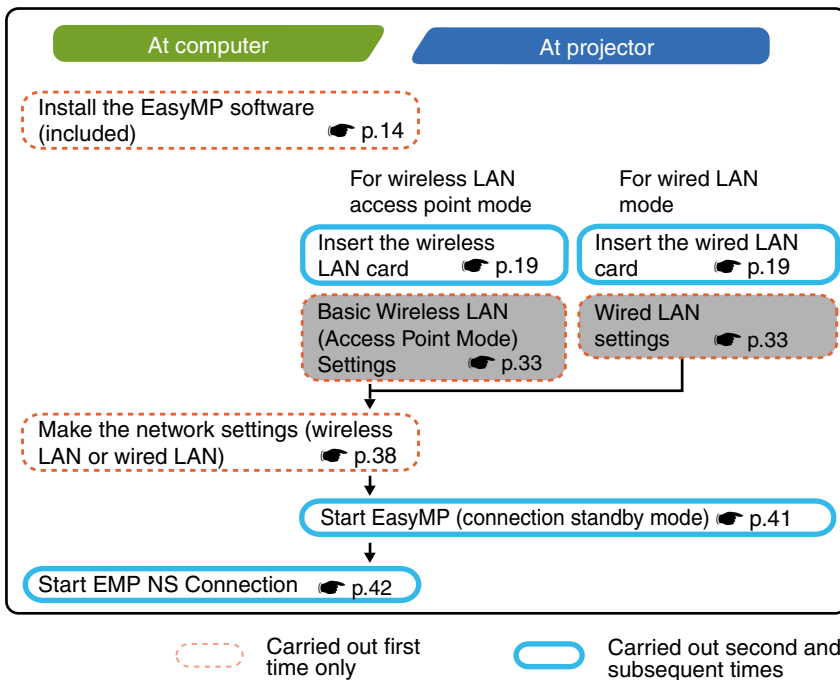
At computer

At projector

Install the EasyMP software (included) ☛ p.14

For wireless LAN access point mode

For wired LAN mode

Insert the wireless LAN card ☛ p.19

Insert the wired LAN card ☛ p.19

Basic Wireless LAN (Access Point Mode) Settings ☛ p.33

Wired LAN settings ☛ p.33

Make the network settings (wireless LAN or wired LAN) ☛ p.38

Start EasyMP (connection standby mode) ☛ p.41

Start EMP NS Connection ☛ p.42

Carried out first time only

Carried out second and subsequent times